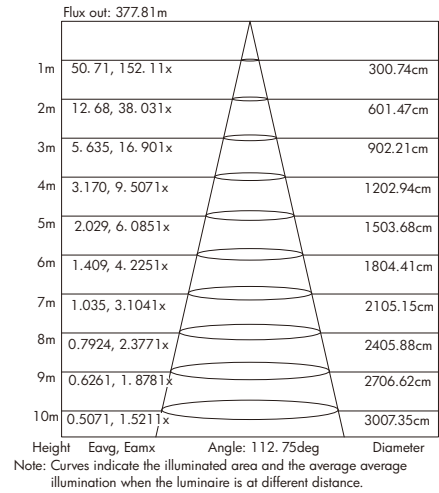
Flux out: 377.81m

1m 50. 71, 152. 11x 300.74cm

2m 12. 68, 38. 031x 601.47cm

3m 5. 635, 16. 901x 902.21cm

4m 3.170, 9. 5071x 1202.94cm

5m 2.029, 6. 0851x 1503.68cm

6m 1.409, 4. 2251x 1804.41cm

7m 1.035, 3.1041x 2105.15cm

8m 0.7924, 2.3771x 2405.88cm

9m 0.6261, 1. 8781x 2706.62cm

10m 0.5071, 1.5211x 3007.35cm

Height Eavg, Eamx Angle: 112. 75deg Diameter

Note: Curves indicate the illuminated area and the average average illumination when the luminaire is at different distance.